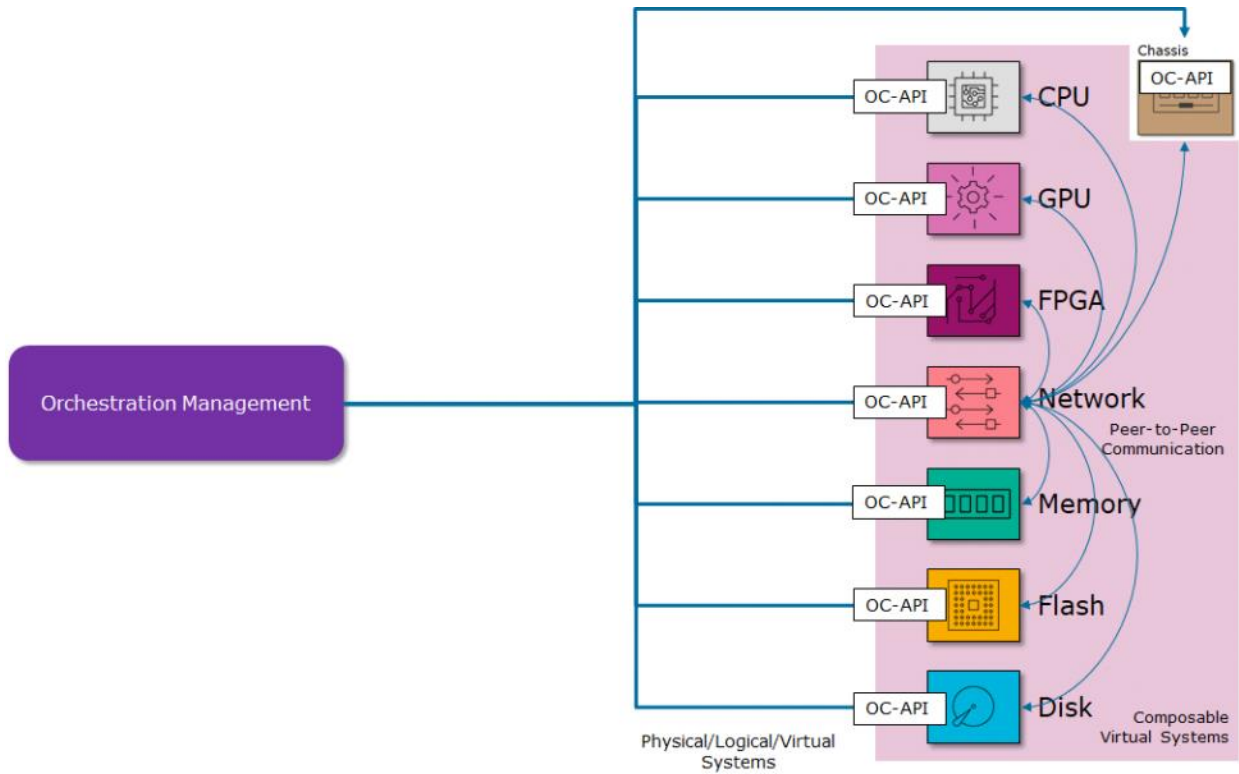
Orchestration Management

Chassis
OC-API

OC-API CPU

OC-API GPU

OC-API FPGA

OC-API Network

Peer-to-Peer Communication

OC-API Memory

OC-API Flash

OC-API Disk

Composable Virtual Systems

Physical/Logical/Virtual Systems